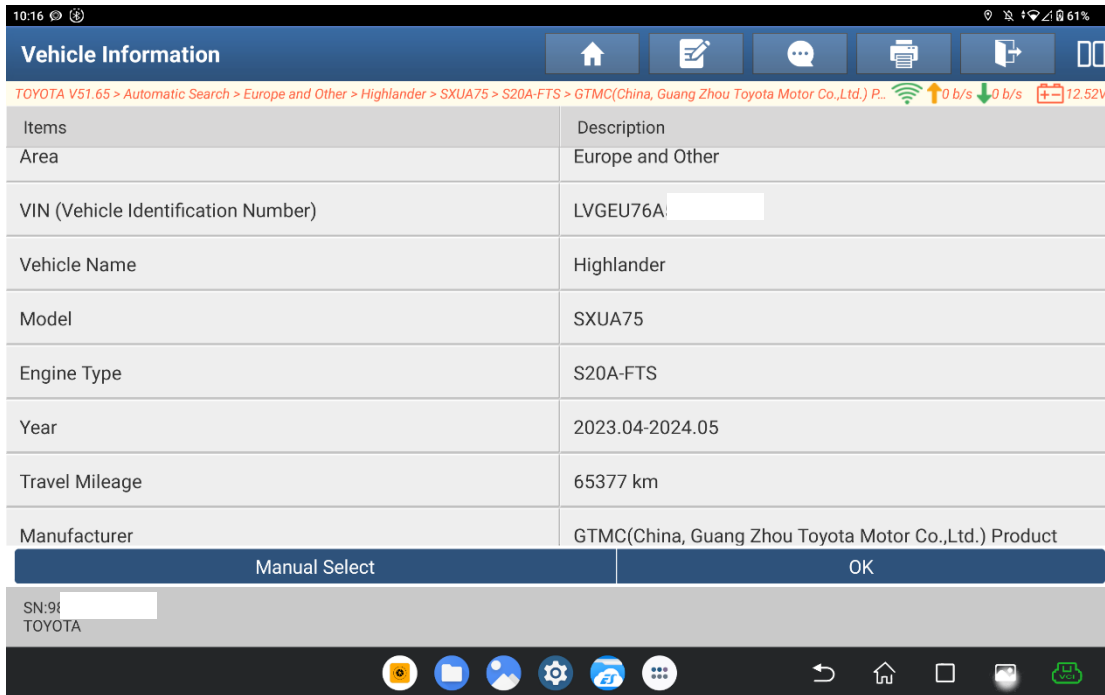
10:16

61%

Vehicle Information

TOYOTA V51.65 > Automatic Search > Europe and Other > Highlander > SXUA75 > S20A-FTS > GTMC(China, Guang Zhou Toyota Motor Co.,Ltd.) P.. 0 b/s 0 b/s 12.52V

| Items | Description |
|---|---|
| Area | Europe and Other |
| VIN (Vehicle Identification Number) | LVGEU76A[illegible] |
| Vehicle Name | Highlander |
| Model | SXUA75 |
| Engine Type | S20A-FTS |
| Year | 2023.04-2024.05 |
| Travel Mileage | 65377 km |
| Manufacturer | GTMC(China, Guang Zhou Toyota Motor Co.,Ltd.) Product |

Manual Select

OK

SN:98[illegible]
TOYOTA

VCI